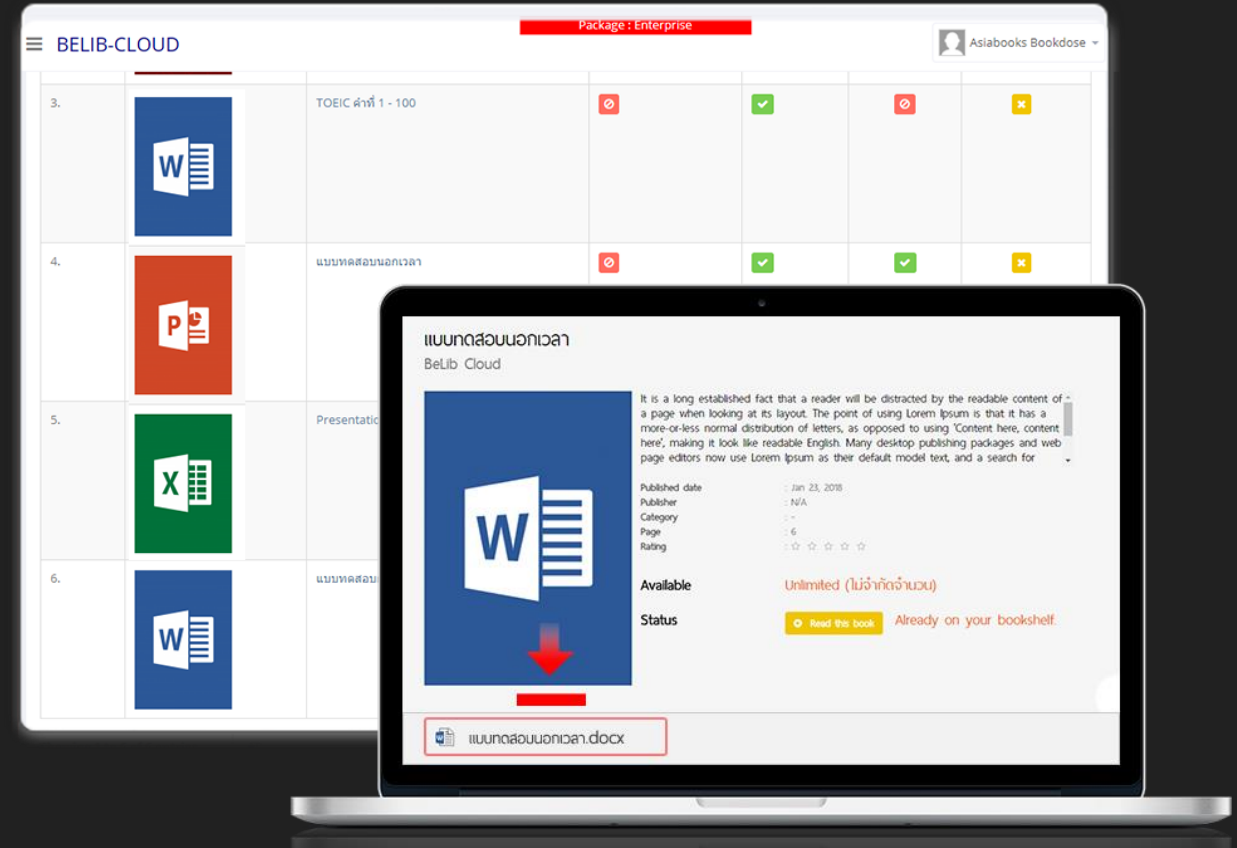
BELIB-CLOUD

Package : Enterprise

Asiabooks Bookdose

3.

TOEIC คำที่ 1 - 100

4.

แบบทดสอบนอกเวลา

5.

Presentatio

6.

แบบทดสอบ

แบบทดสอบนอกเวลา

BeLib Cloud

It is a long established fact that a reader will be distracted by the readable content of a page when looking at its layout. The point of using Lorem Ipsum is that it has a more-or-less normal distribution of letters, as opposed to using 'Content here, content here', making it look like readable English. Many desktop publishing packages and web page editors now use Lorem Ipsum as their default model text, and a search for

| | |
|---|---|
| Published date | : Jan 23, 2018 |
| Publisher | : N/A |
| Category | : - |
| Page | : 6 |
| Rating | : ☆ ☆ ☆ ☆ ☆ |

Available Unlimited (ไม่จำกัดจำนวน)

Status Read this book Already on your bookshelf.

แบบทดสอบนอกเวลา.docx